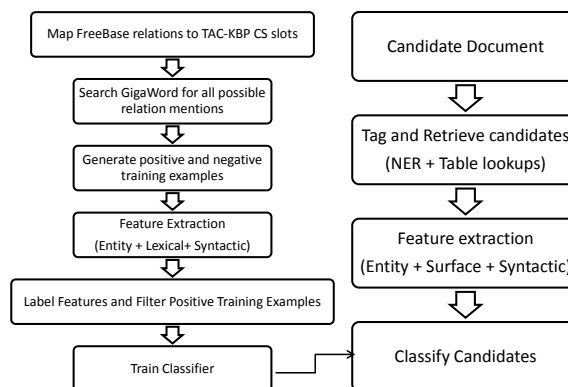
Map FreeBase relations to TAC-KBP CS slots

Search GigaWord for all possible relation mentions

Generate positive and negative training examples

Feature Extraction (Entity + Lexical+ Syntactic)

Label Features and Filter Positive Training Examples

Train Classifier

Candidate Document

Tag and Retrieve candidates (NER + Table lookups)

Feature extraction (Entity + Surface + Syntactic)

Classify Candidates